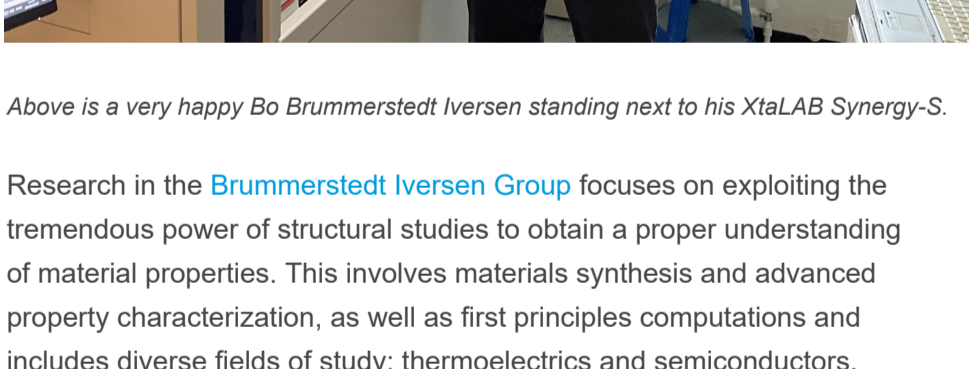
Above is a very happy Bo Brummerstedt Iversen standing next to his XtaLAB Synergy-S.

Research in the Brummerstedt Iversen Group focuses on exploiting the tremendous power of structural studies to obtain a proper understanding of material properties. This involves materials synthesis and advanced property characterization, as well as first principles computations and includes diverse fields of study: thermoelectrics and semiconductors,